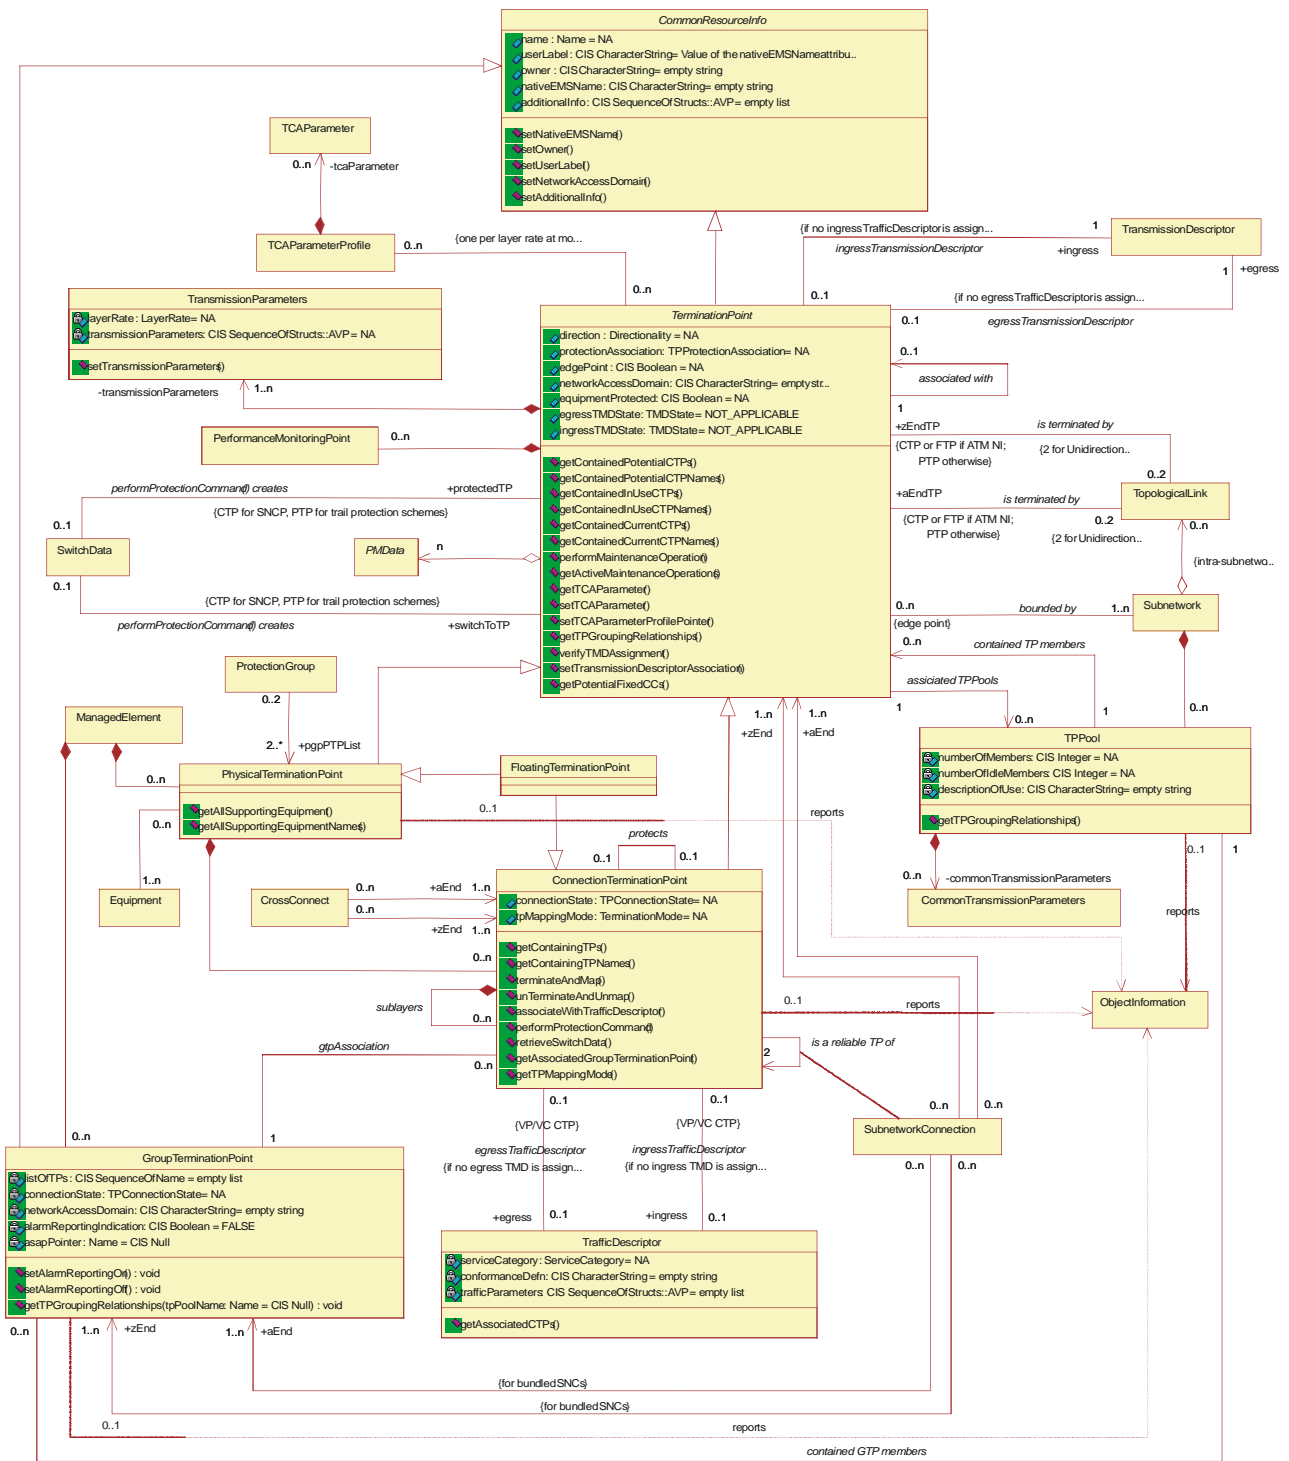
CommonResourceInfo
name : Name = NA
userLabel : CIS CharacterString= Value of the nativeEMSNameattribu..
owner : CISCharacterString= empty string
nativeEMSName: CIS CharacterString= empty string
additionalInfo: CIS SequenceOfStructs::AVP= empty list
setNativeEMSName()
setOwner()
setUserLabel()
setNetworkAccessDomain()
setAdditionalInfo()

TCAParameter
0..n
-tcaParameter
TCAParameterProfile
0..n
{one per layer rate at mo...
0..n

{if no ingress TrafficDescriptoris assign...
ingressTransmissionDescriptor
1
+ingress
TransmissionDescriptor
1
+egress
0..1
{if no egress TrafficDescriptoris assign...
0..1
egressTransmissionDescriptor

TransmissionParameters
layerRate : LayerRate= NA
transmissionParameters: CIS SequenceOfStructs::AVP= NA
setTransmissionParameters()
1..n
-transmissionParameters

TerminationPoint
direction : Directionality = NA
protectionAssociation: TPProtectionAssociation= NA
edgePoint : CIS Boolean = NA
networkAccessDomain: CIS CharacterString= emptystr..
equipmentProtected: CIS Boolean = NA
egressTMDState: TMDState= NOT_APPLICABLE
ingressTMDState: TMDState= NOT_APPLICABLE
getContainedPotentialCTPs()
getContainedPotentialCTPNames()
getContainedInUseCTPs()
getContainedInUseCTPNames()
getContainedCurrentCTPs()
getContainedCurrentCTPNames()
performMaintenanceOperation()
getActiveMaintenanceOperations()
getTCAParameter()
setTCAParameter()
setTCAParameterProfilePointer()
getTPGroupingRelationships()
verifyTMDAssignment()
setTransmissionDescriptorAssociation()
getPotentialFixedCCs()

0..1
associated with
1
+zEndTP
is terminated by
{CTP or FTP if ATM NI; PTP otherwise}
{2 for Unidirection..
0..2
TopologicalLink
+aEndTP
is terminated by
{CTP or FTP if ATM NI; PTP otherwise}
0..2
{2 for Unidirection..
0..n
{intra-subnetwo..

PerformanceMonitoringPoint
0..n
performProtectionCommand() creates
+protectedTP
0..1
{CTP for SNCP, PTP for trail protection schemes}
SwitchData
PMData
n
0..1
{CTP for SNCP, PTP for trail protection schemes}
performProtectionCommand() creates
+switchToTP

0..n
bounded by
1..n
Subnetwork
{edge point}
0..n
contained TP members
associated TPPools
1
0..n
1
0..n

ProtectionGroup
0..2
2..*
+pgpPTPList
ManagedElement
0..n
PhysicalTerminationPoint
getAllSupportingEquipment()
getAllSupportingEquipmentNames()
0..n
1..n
Equipment
FloatingTerminationPoint
0..1
reports
1..n
+zEnd
1..n
+aEnd

TPPool
numberOfMembers: CIS Integer = NA
numberOfIdleMembers: CIS Integer = NA
descriptionOfUse: CIS CharacterString= empty string
getTPGroupingRelationships()
0..1
1
0..n
-commonTransmissionParameters
CommonTransmissionParameters
reports

protects
0..1
0..1
ConnectionTerminationPoint
connectionState: TPConnectionState= NA
tpMappingMode: TerminationMode= NA
getContainingTPs()
getContainingTPNames()
terminateAndMap()
unTerminateAndUnmap()
associateWithTrafficDescriptor()
performProtectionCommand()
retrieveSwitchData()
getAssociatedGroupTerminationPoint()
getTPMappingMode()

CrossConnect
0..n
+aEnd
1..n
0..n
+zEnd
1..n
0..n
sublayers
0..n
gtpAssociation
0..n
0..1
reports
ObjectInformation
2
is a reliable TP of
1
0..n

0..1
0..1
{VP/VC CTP}
{VP/VC CTP}
egressTrafficDescriptor
{if no egress TMD is assign...
ingressTrafficDescriptor
{if no ingress TMD is assign...
0..n
0..n
SubnetworkConnection
0..n
0..n
+egress
0..1
+ingress
0..1

GroupTerminationPoint
listOfTPs : CIS SequenceOfName = empty list
connectionState : TPConnectionState= NA
networkAccessDomain: CIS CharacterString= empty string
alarmReportingIndication: CIS Boolean = FALSE
asapPointer : Name = CIS Null
setAlarmReportingOn() : void
setAlarmReportingOff() : void
getTPGroupingRelationships(tpPoolName: Name = CIS Null) : void

TrafficDescriptor
serviceCategory: ServiceCategory= NA
conformanceDefn: CIS CharacterString= empty string
trafficParameters: CIS SequenceOfStructs::AVP= empty list
getAssociatedCTPs()

0..n
1..n
+zEnd
1..n
+aEnd
{for bundled SNCs}
{for bundled SNCs}
0..1
reports
contained GTP members